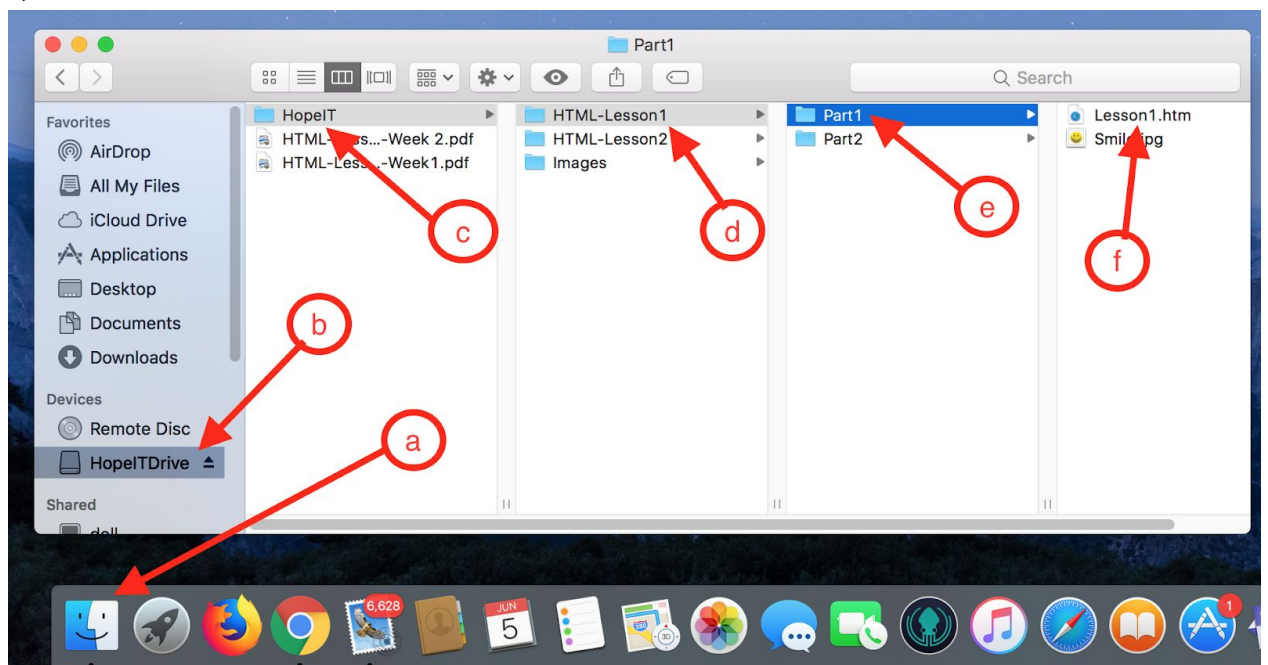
Part1

Search

Favorites
AirDrop
All My Files
iCloud Drive
Applications
Desktop
Documents
Downloads

Devices
Remote Disc
HopeITDrive

Shared
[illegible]

HopeIT
HTML-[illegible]...-Week 2.pdf
HTML-Less...-Week1.pdf

HTML-Lesson1
HTML-Lesson2
Images

Part1
Part2

Lesson1.htm
Smil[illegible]jpg

a
b
c
d
e
f

6,628
JUN
5
1